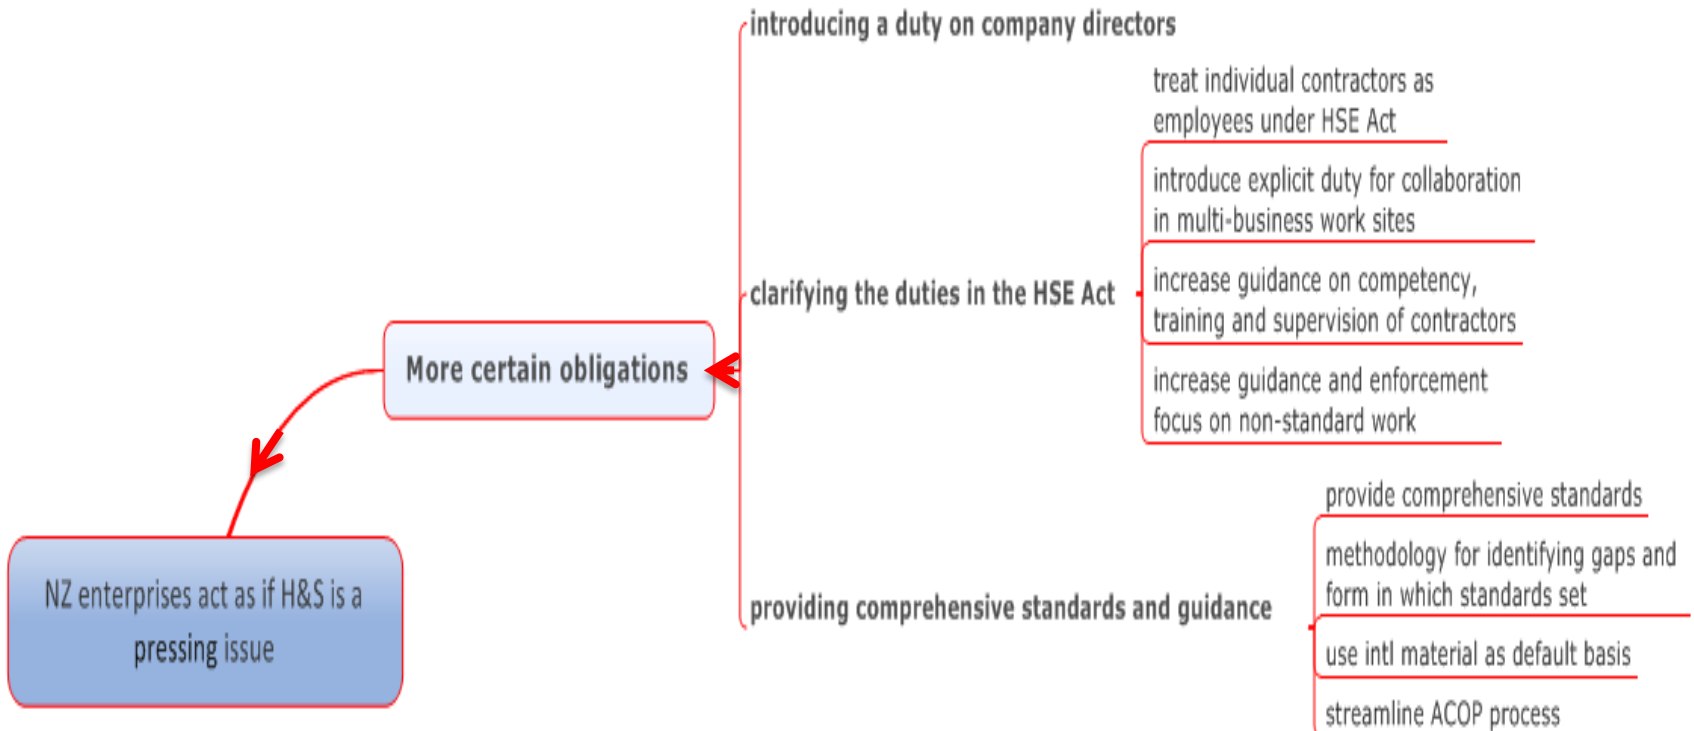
introducing a duty on company directors

treat individual contractors as employees under HSE Act

introduce explicit duty for collaboration in multi-business work sites

clarifying the duties in the HSE Act

increase guidance on competency, training and supervision of contractors

More certain obligations

increase guidance and enforcement focus on non-standard work

provide comprehensive standards

methodology for identifying gaps and form in which standards set

NZ enterprises act as if H&S is a pressing issue

providing comprehensive standards and guidance

use intl material as default basis

streamline ACOP process